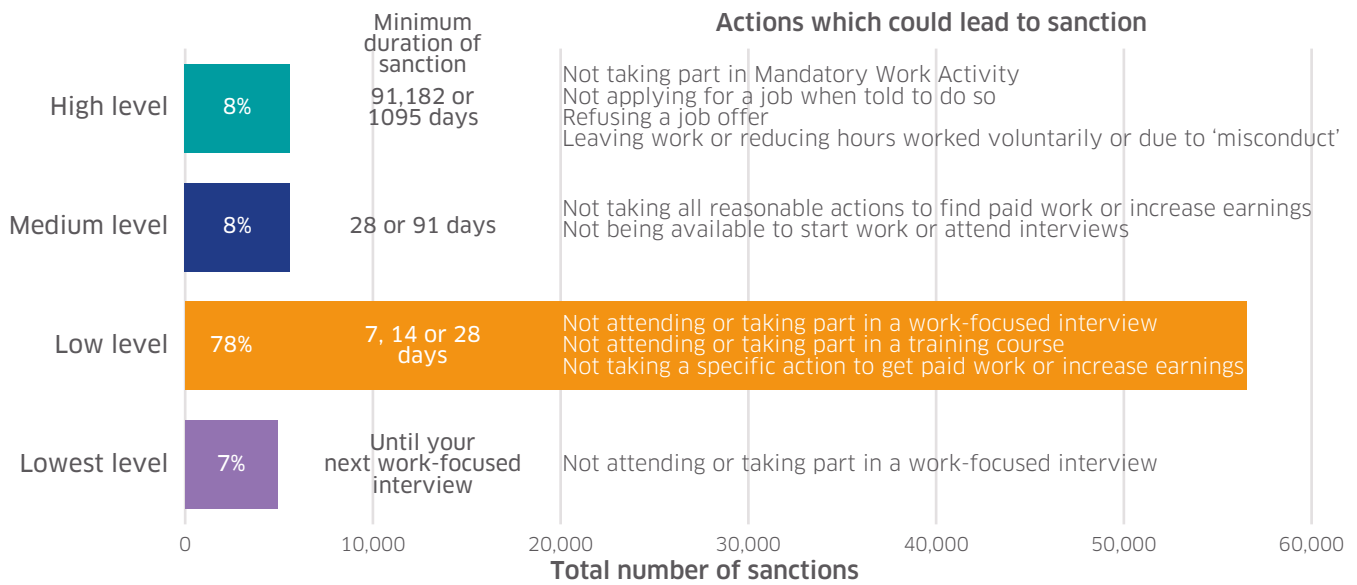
Minimum duration of sanction

Actions which could lead to sanction

High level 8% 91,182 or 1095 days
Not taking part in Mandatory Work Activity
Not applying for a job when told to do so
Refusing a job offer
Leaving work or reducing hours worked voluntarily or due to 'misconduct'

Medium level 8% 28 or 91 days
Not taking all reasonable actions to find paid work or increase earnings
Not being available to start work or attend interviews

Low level 78% 7, 14 or 28 days
Not attending or taking part in a work-focused interview
Not attending or taking part in a training course
Not taking a specific action to get paid work or increase earnings

Lowest level 7% Until your next work-focused interview
Not attending or taking part in a work-focused interview

0 10,000 20,000 30,000 40,000 50,000 60,000

Total number of sanctions